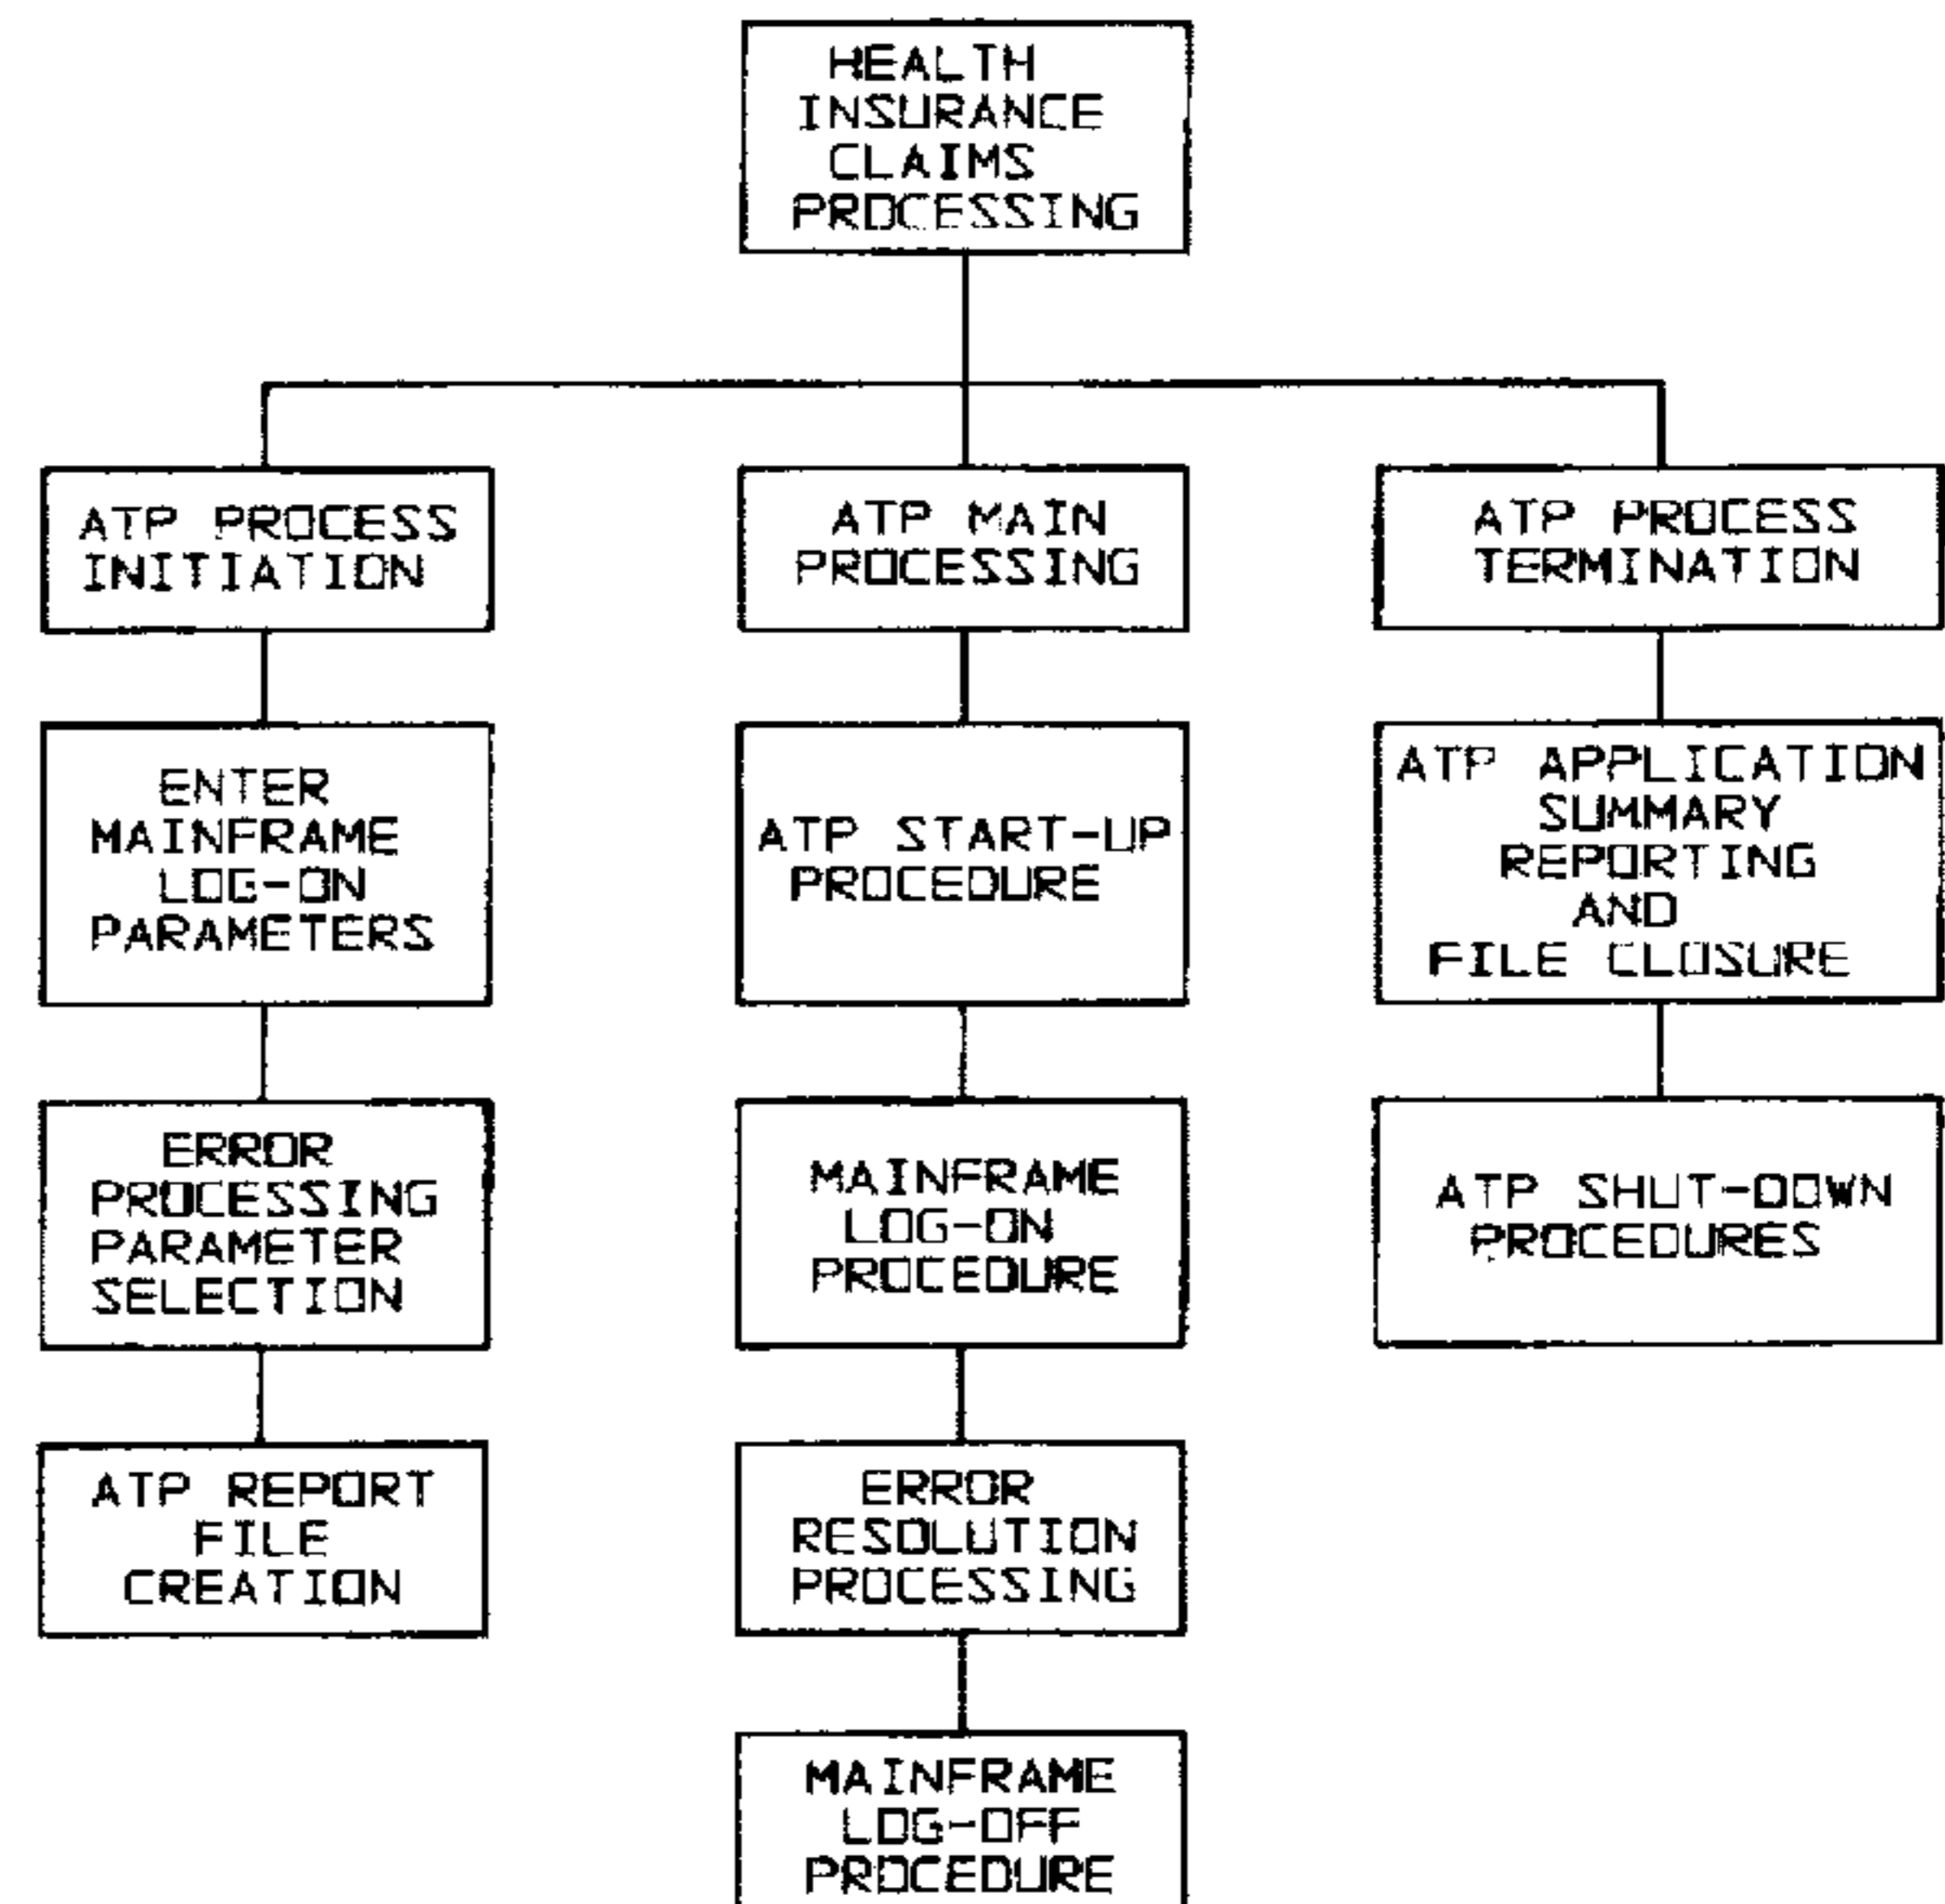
HEALTH INSURANCE CLAIMS PROCESSING

ATP PROCESS INITIATION

ENTER MAINFRAME LOG-ON PARAMETERS

ERROR PROCESSING PARAMETER SELECTION

ATP REPORT FILE CREATION

ATP MAIN PROCESSING

ATP START-UP PROCEDURE

MAINFRAME LOG-ON PROCEDURE

ERROR RESOLUTION PROCESSING

MAINFRAME LOG-OFF PROCEDURE

ATP PROCESS TERMINATION

ATP APPLICATION SUMMARY REPORTING AND FILE CLOSURE

ATP SHUT-DOWN PROCEDURES